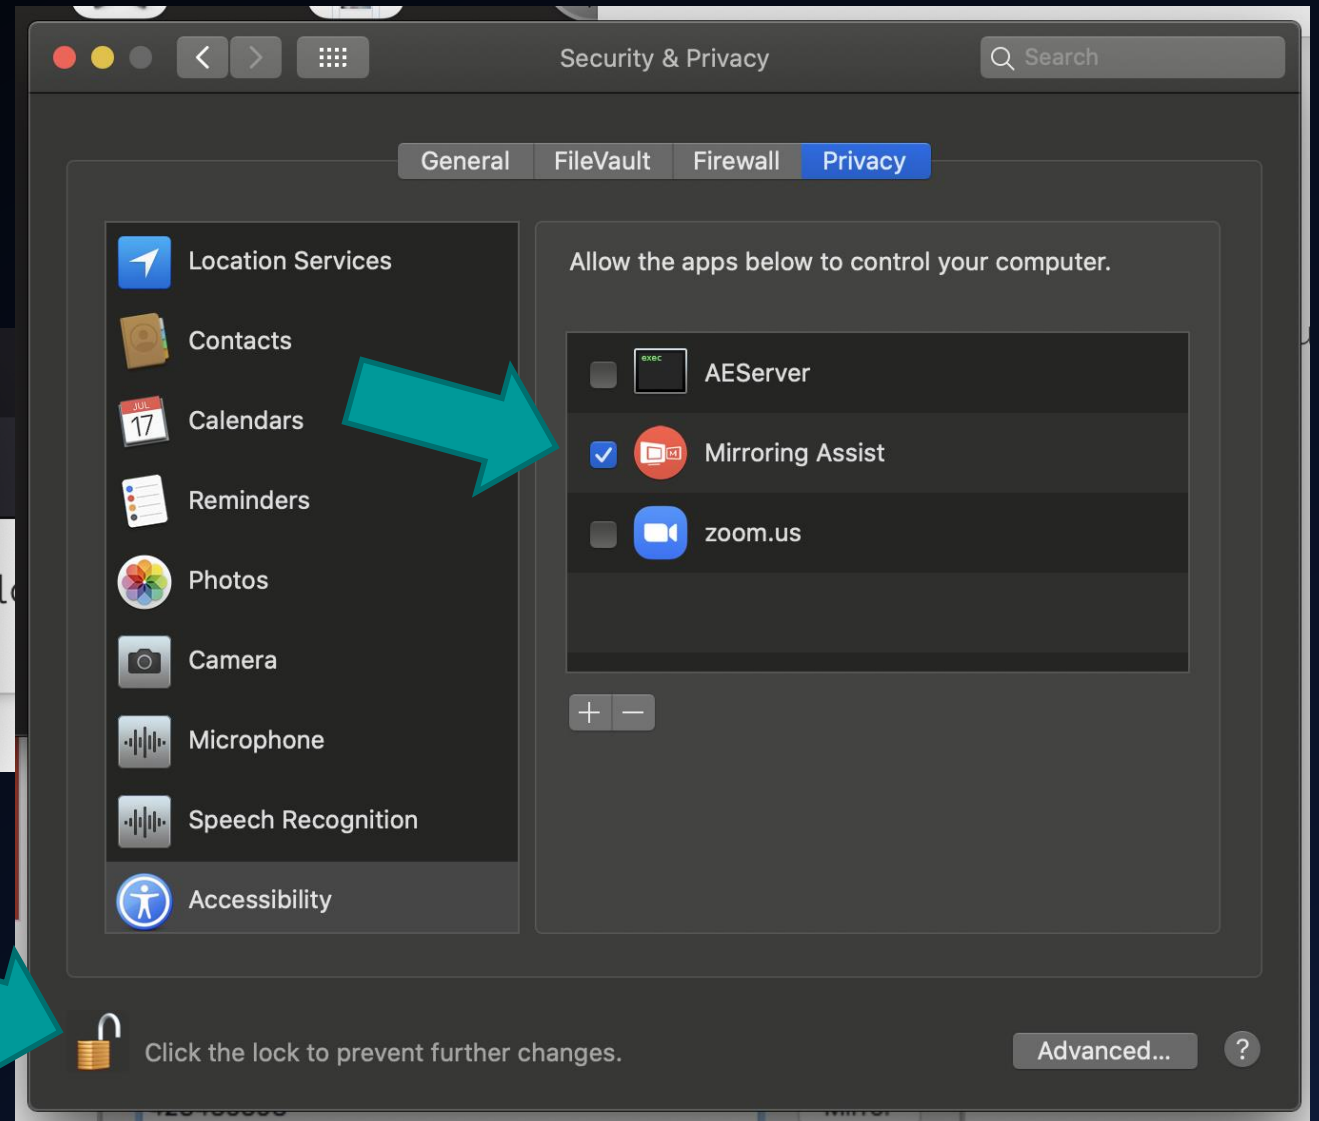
Security & Privacy

Search

General FileVault Firewall Privacy

Location Services
Contacts
JUL 17
Calendars
Reminders
Photos
Camera
Microphone
Speech Recognition
Accessibility

Allow the apps below to control your computer.

exec
AEServer
Mirroring Assist
zoom.us

+ −

Click the lock to prevent further changes.

Advanced...

?